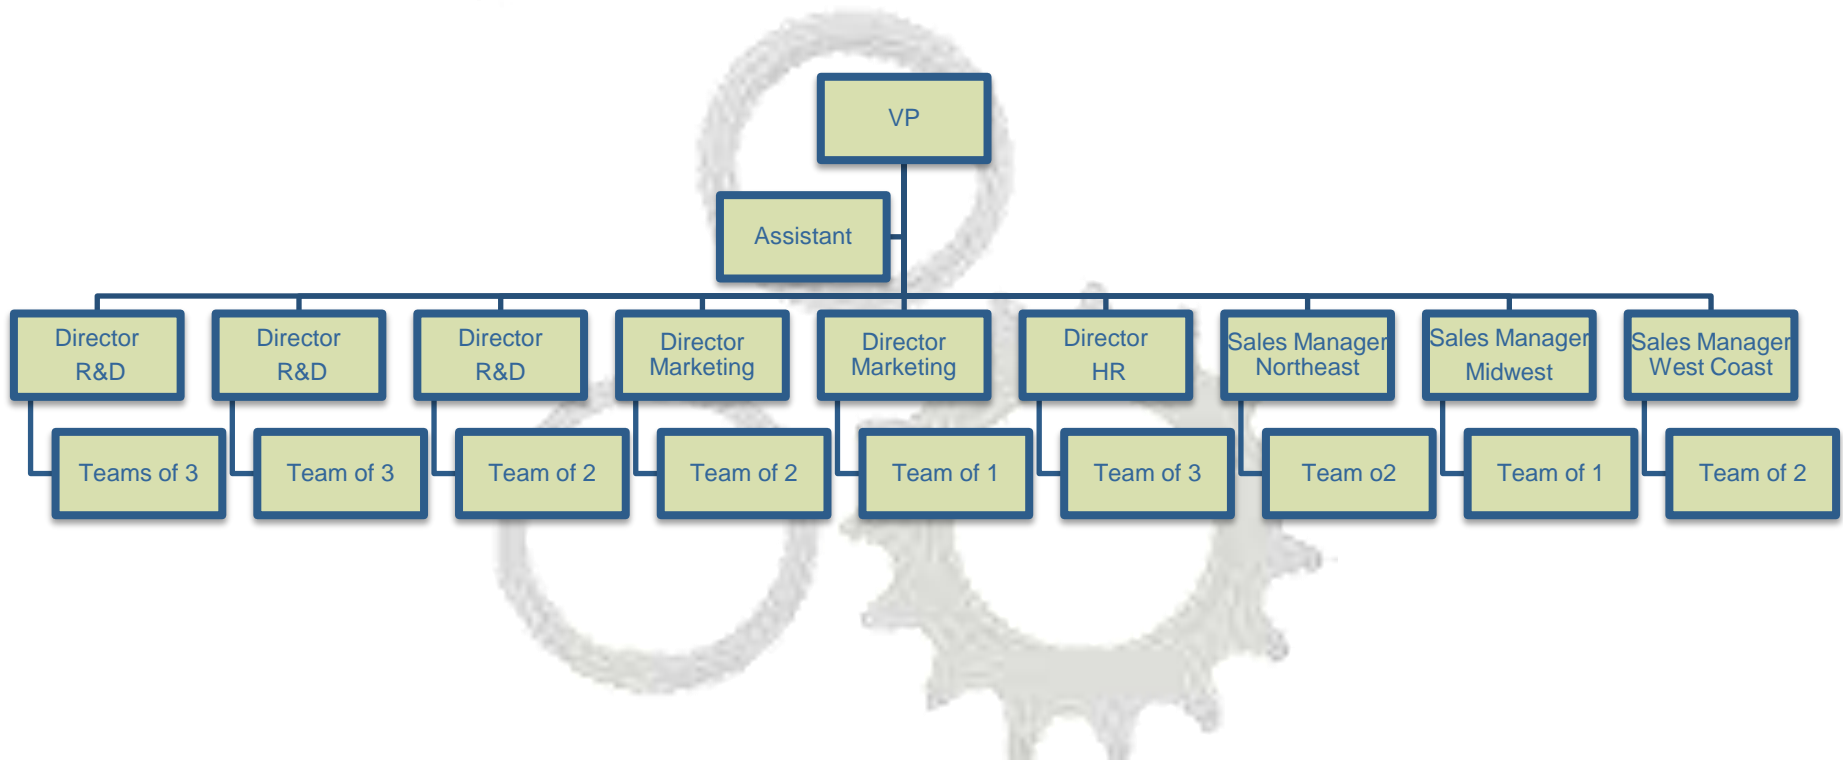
VP

Assistant

Director R&D

Teams of 3

Director R&D

Team of 3

Director R&D

Team of 2

Director Marketing

Team of 2

Director Marketing

Team of 1

Director HR

Team of 3

Sales Manager Northeast

Team o2

Sales Manager Midwest

Team of 1

Sales Manager West Coast

Team of 2